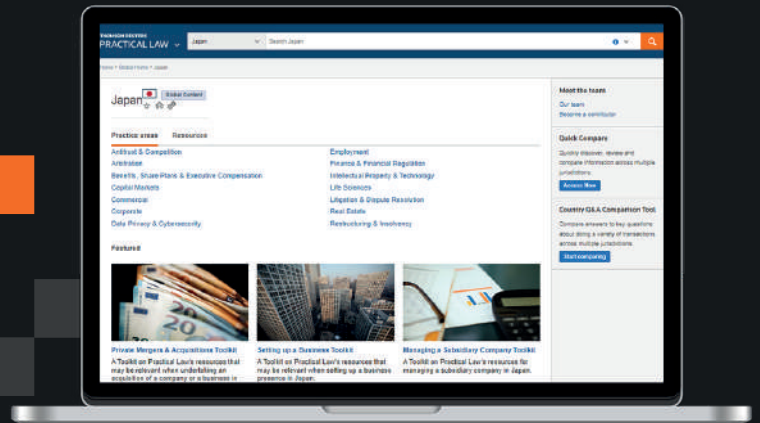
THOMSON REUTERS
PRACTICAL LAW

Japan

Search Japan

Home > Global Home > Japan

Japan

Global Content

Practice areas | Resources

Antitrust & Competition
Arbitration
Benefits, Share Plans & Executive Compensation
Capital Markets
Commercial
Corporate
Data Privacy & Cybersecurity

Employment
Finance & Financial Regulation
Intellectual Property & Technology
Life Sciences
Litigation & Dispute Resolution
Real Estate
Restructuring & Insolvency

Featured

Private Mergers & Acquisitions Toolkit
A Toolkit on Practical Law's resources that may be relevant when undertaking an acquisition of a company or a business in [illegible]

Setting up a Business Toolkit
A Toolkit on Practical Law's resources that may be relevant when setting up a business presence in Japan.

Managing a Subsidiary Company Toolkit
A Toolkit on Practical Law's resources for managing a subsidiary company in Japan.

Meet the team
Our team
Become a contributor

Quick Compare
Quickly discover, review and compare information across multiple jurisdictions.
Access Now

Country Q&A Comparison Tool
Compare answers to key questions about doing a variety of transactions across multiple jurisdictions.
Start comparing